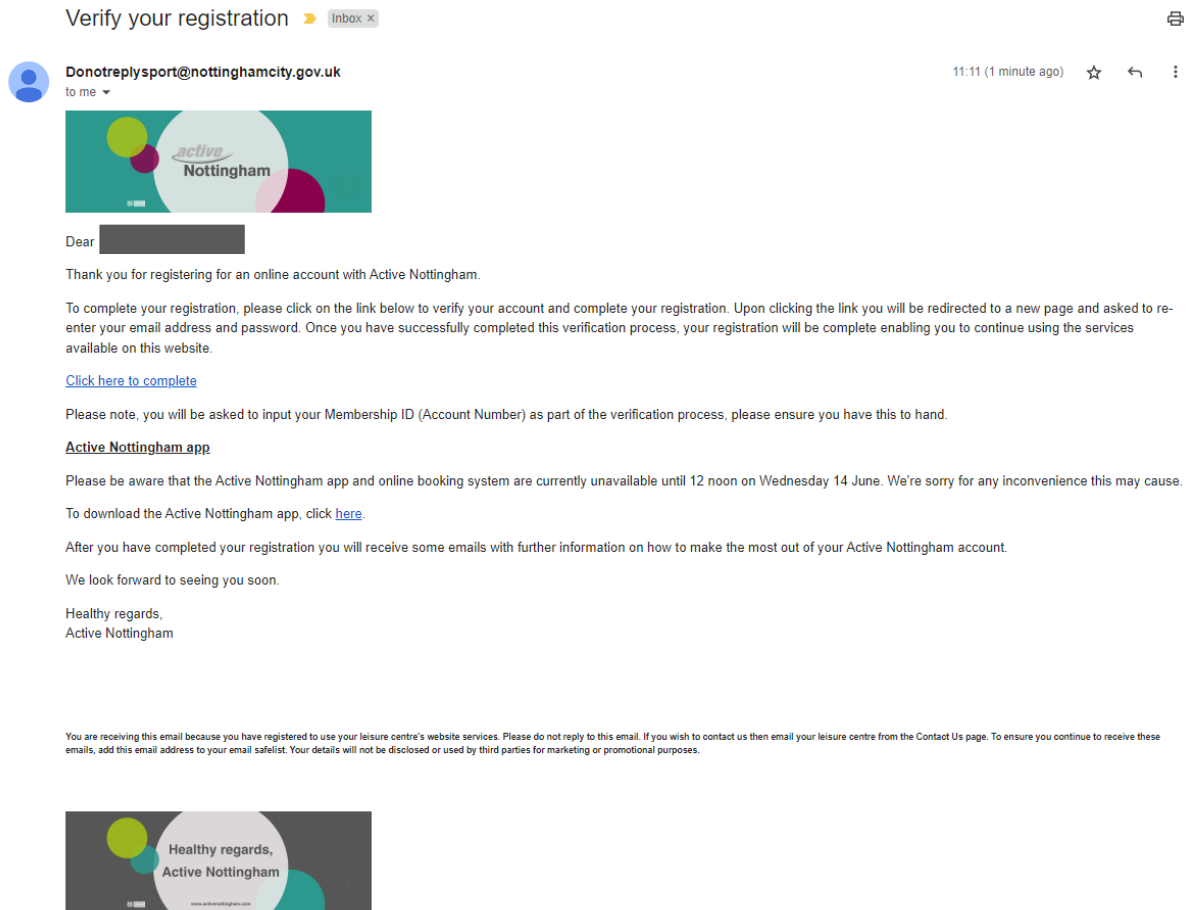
Verify your registration Inbox ×

Donotreplysport@nottinghamcity.gov.uk
to me

11:11 (1 minute ago)

active
Nottingham

Dear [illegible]

Thank you for registering for an online account with Active Nottingham.

To complete your registration, please click on the link below to verify your account and complete your registration. Upon clicking the link you will be redirected to a new page and asked to re-enter your email address and password. Once you have successfully completed this verification process, your registration will be complete enabling you to continue using the services available on this website.

Click here to complete

Please note, you will be asked to input your Membership ID (Account Number) as part of the verification process, please ensure you have this to hand.

Active Nottingham app

Please be aware that the Active Nottingham app and online booking system are currently unavailable until 12 noon on Wednesday 14 June. We're sorry for any inconvenience this may cause.

To download the Active Nottingham app, click here.

After you have completed your registration you will receive some emails with further information on how to make the most out of your Active Nottingham account.

We look forward to seeing you soon.

Healthy regards,
Active Nottingham

You are receiving this email because you have registered to use your leisure centre's website services. Please do not reply to this email. If you wish to contact us then email your leisure centre from the Contact Us page. To ensure you continue to receive these emails, add this email address to your email safelist. Your details will not be disclosed or used by third parties for marketing or promotional purposes.

Healthy regards,
Active Nottingham

www.activenottingham.com